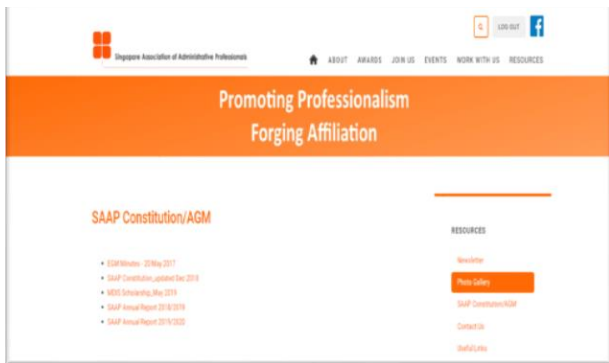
Singapore Association of Administrative Professionals

LOG OUT

ABOUT AWARDS JOIN US EVENTS WORK WITH US RESOURCES

Promoting Professionalism
Forging Affiliation

SAAP Constitution/AGM

- EGM Minutes - 20 May 2017
- SAAP Constitution_updated Dec 2018
- MDIS Scholarship_May 2019
- SAAP Annual Report 2018/2019
- SAAP Annual Report 2019/2020

RESOURCES

Newsletter

Photo Gallery

SAAP Constitution/AGM

Contact Us

Useful Links